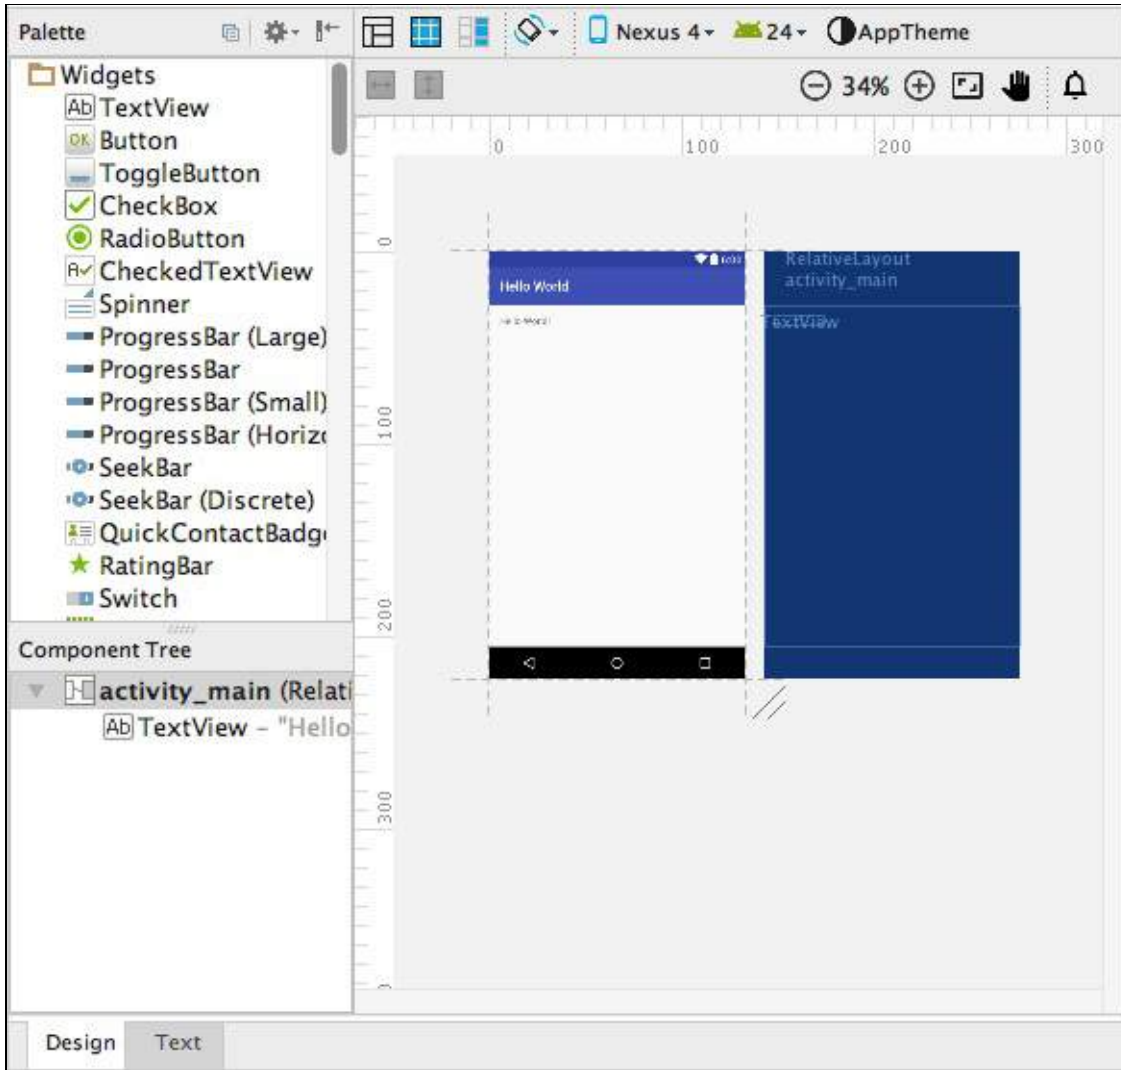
Palette

Nexus 4 24 AppTheme

34%

Widgets
TextView
Button
ToggleButton
CheckBox
RadioButton
CheckedTextView
Spinner
ProgressBar (Large)
ProgressBar
ProgressBar (Small)
ProgressBar (Horiz
SeekBar
SeekBar (Discrete)
QuickContactBadg
RatingBar
Switch

0 100 200 300

0
100
200
300

Hello World
Hello World!

RelativeLayout
activity_main
TextView

Component Tree
activity_main (Relati
TextView - "Hello

Design Text